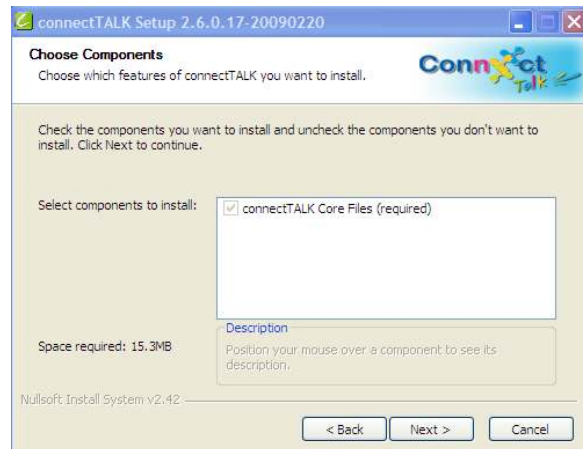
connectTALK Setup 2.6.0.17-20090220

Choose Components
Choose which features of connectTALK you want to install.

ConnectTalk

Check the components you want to install and uncheck the components you don't want to install. Click Next to continue.

Select components to install:

connectTALK Core Files (required)

Space required: 15.3MB

Description
Position your mouse over a component to see its description.

Nullsoft Install System v2.42

< Back
Next >
Cancel